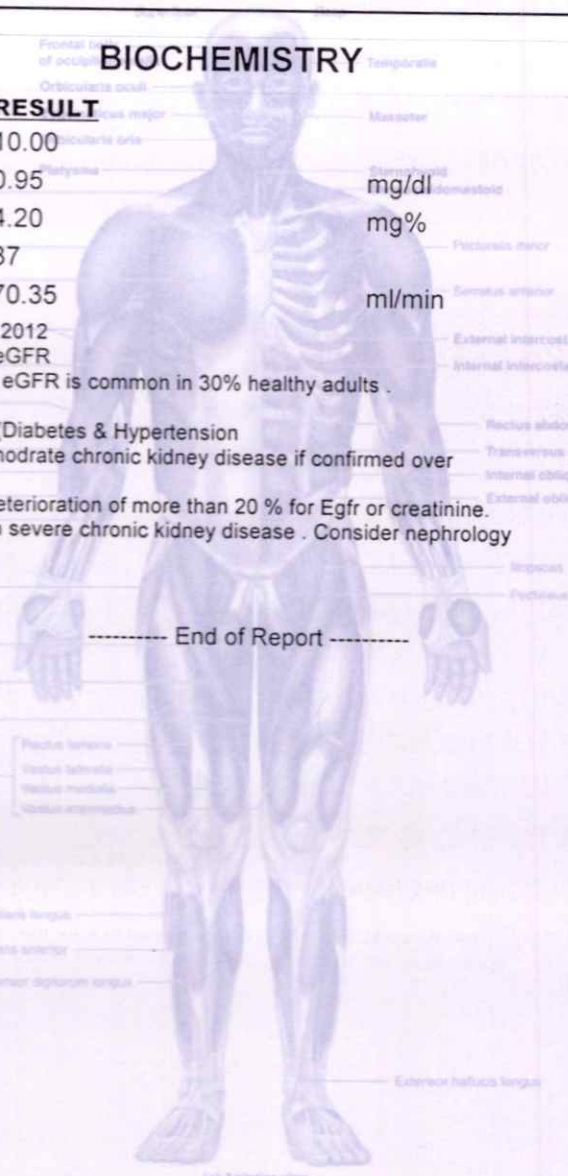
BIOCHEMISTRY

RESULT
10.00
0.95 mg/dl
4.20 mg%
37
70.35 ml/min
2012
eGFR
eGFR is common in 30% healthy adults .

Diabetes & Hypertension
nodrate chronic kidney disease if confirmed over

eterioration of more than 20 % for Egfr or creatinine.
severe chronic kidney disease . Consider nephrology

---------- End of Report ----------

Frontal belly of occipitofrontalis
Orbicularis oculi
Zygomaticus major
Orbicularis oris
Platysma
Temporalis
Masseter
Sternohyoid
Sternocleidomastoid
Pectoralis minor
Serratus anterior
External intercostal
Internal intercostal
Rectus abdominis
Transversus
Internal oblique
External oblique
Iliopsoas
Pectineus
Rectus femoris
Vastus lateralis
Vastus medialis
Vastus intermedius
Fibularis longus
Tibialis anterior
Extensor digitorum longus
Extensor hallucis longus